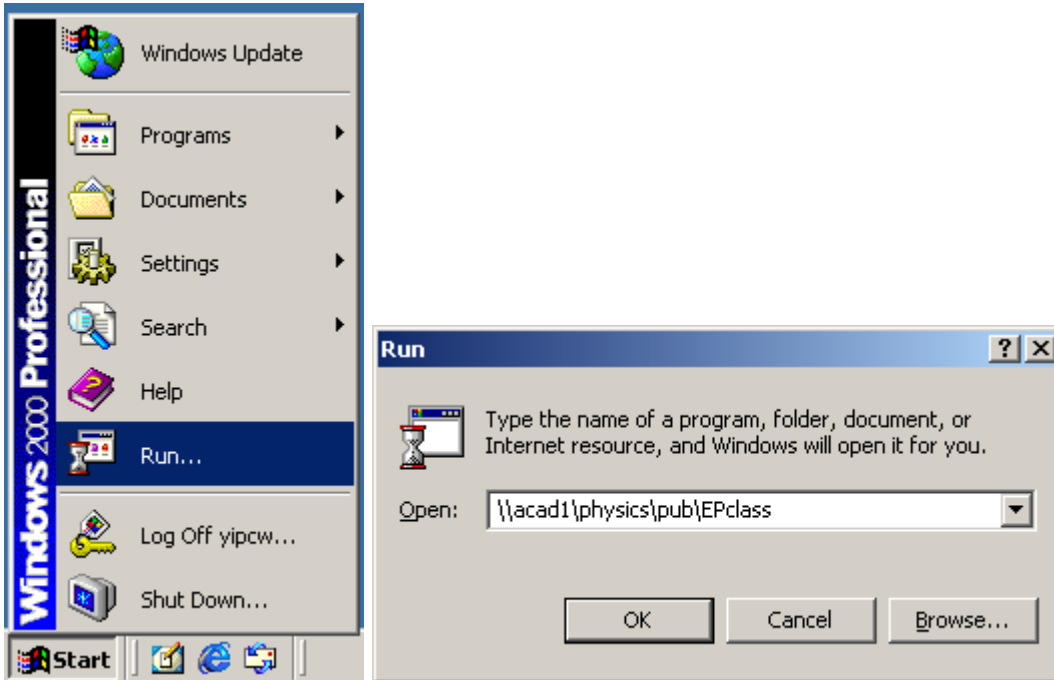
Windows 2000 Professional

Windows Update

Programs

Documents

Settings

Search

Help

Run...

Log Off yipcw...

Shut Down...

Start

Run

?

Type the name of a program, folder, document, or Internet resource, and Windows will open it for you.

Open: \\acad1\physics\pub\EPclass

OK

Cancel

Browse...